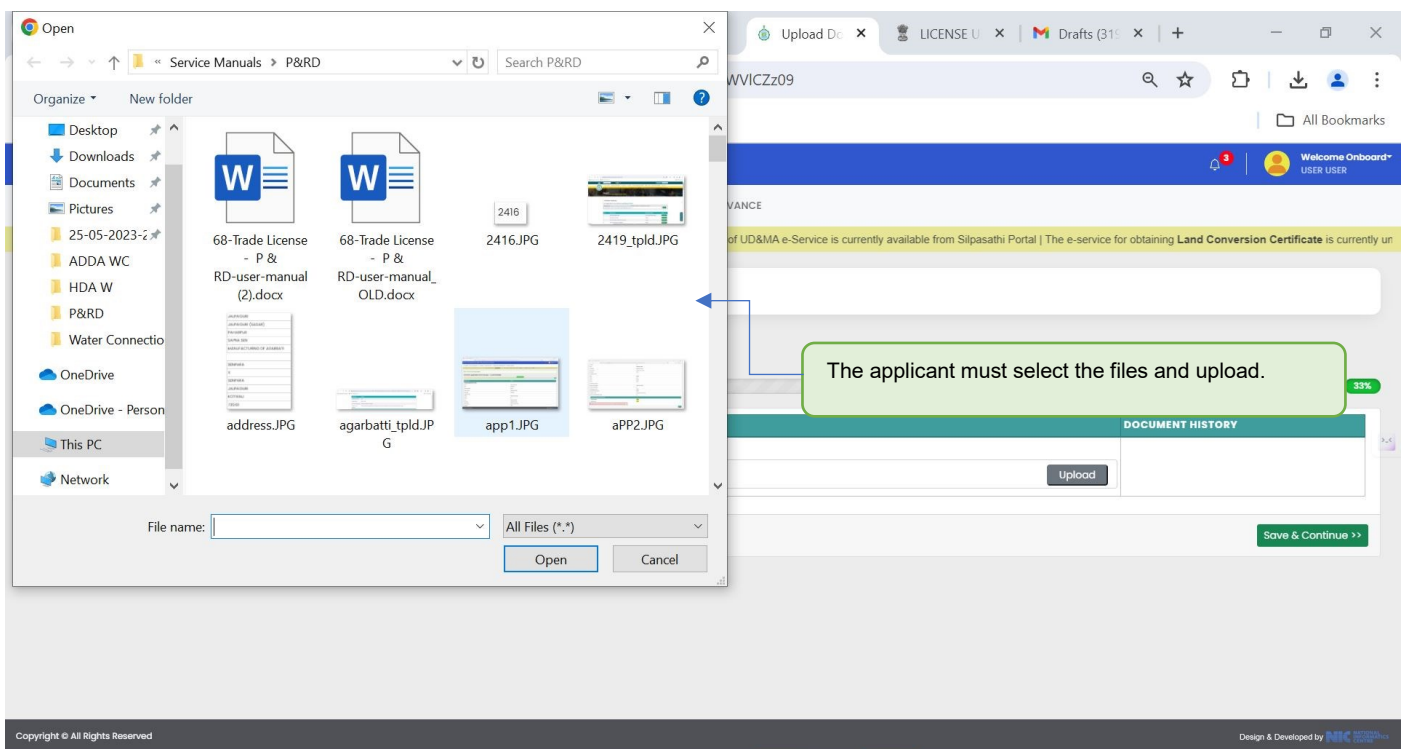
Open

« Service Manuals > P&RD

Search P&RD

Organize ▾ New folder

Desktop
Downloads
Documents
Pictures
25-05-2023-2
ADDA WC
HDA W
P&RD
Water Connectio
OneDrive
OneDrive - Person
This PC
Network

68-Trade License - P & RD-user-manual (2).docx
68-Trade License - P & RD-user-manual_OLD.docx
2416
2416.JPG
2419_tpld.JPG
address.JPG
agarbatti_tpld.JPG
app1.JPG
aPP2.JPG

File name:
All Files (*.*)
Open
Cancel

Upload Do ×
LICENSE U ×
Drafts (31 ×
+

WVICZz09

All Bookmarks

3

Welcome Onboard
USER USER

VANCE

of UD&MA e-Service is currently available from Silpasathi Portal | The e-service for obtaining Land Conversion Certificate is currently un

The applicant must select the files and upload.

33%

DOCUMENT HISTORY

Upload

Save & Continue >>

Copyright © All Rights Reserved

Design & Developed by NIC